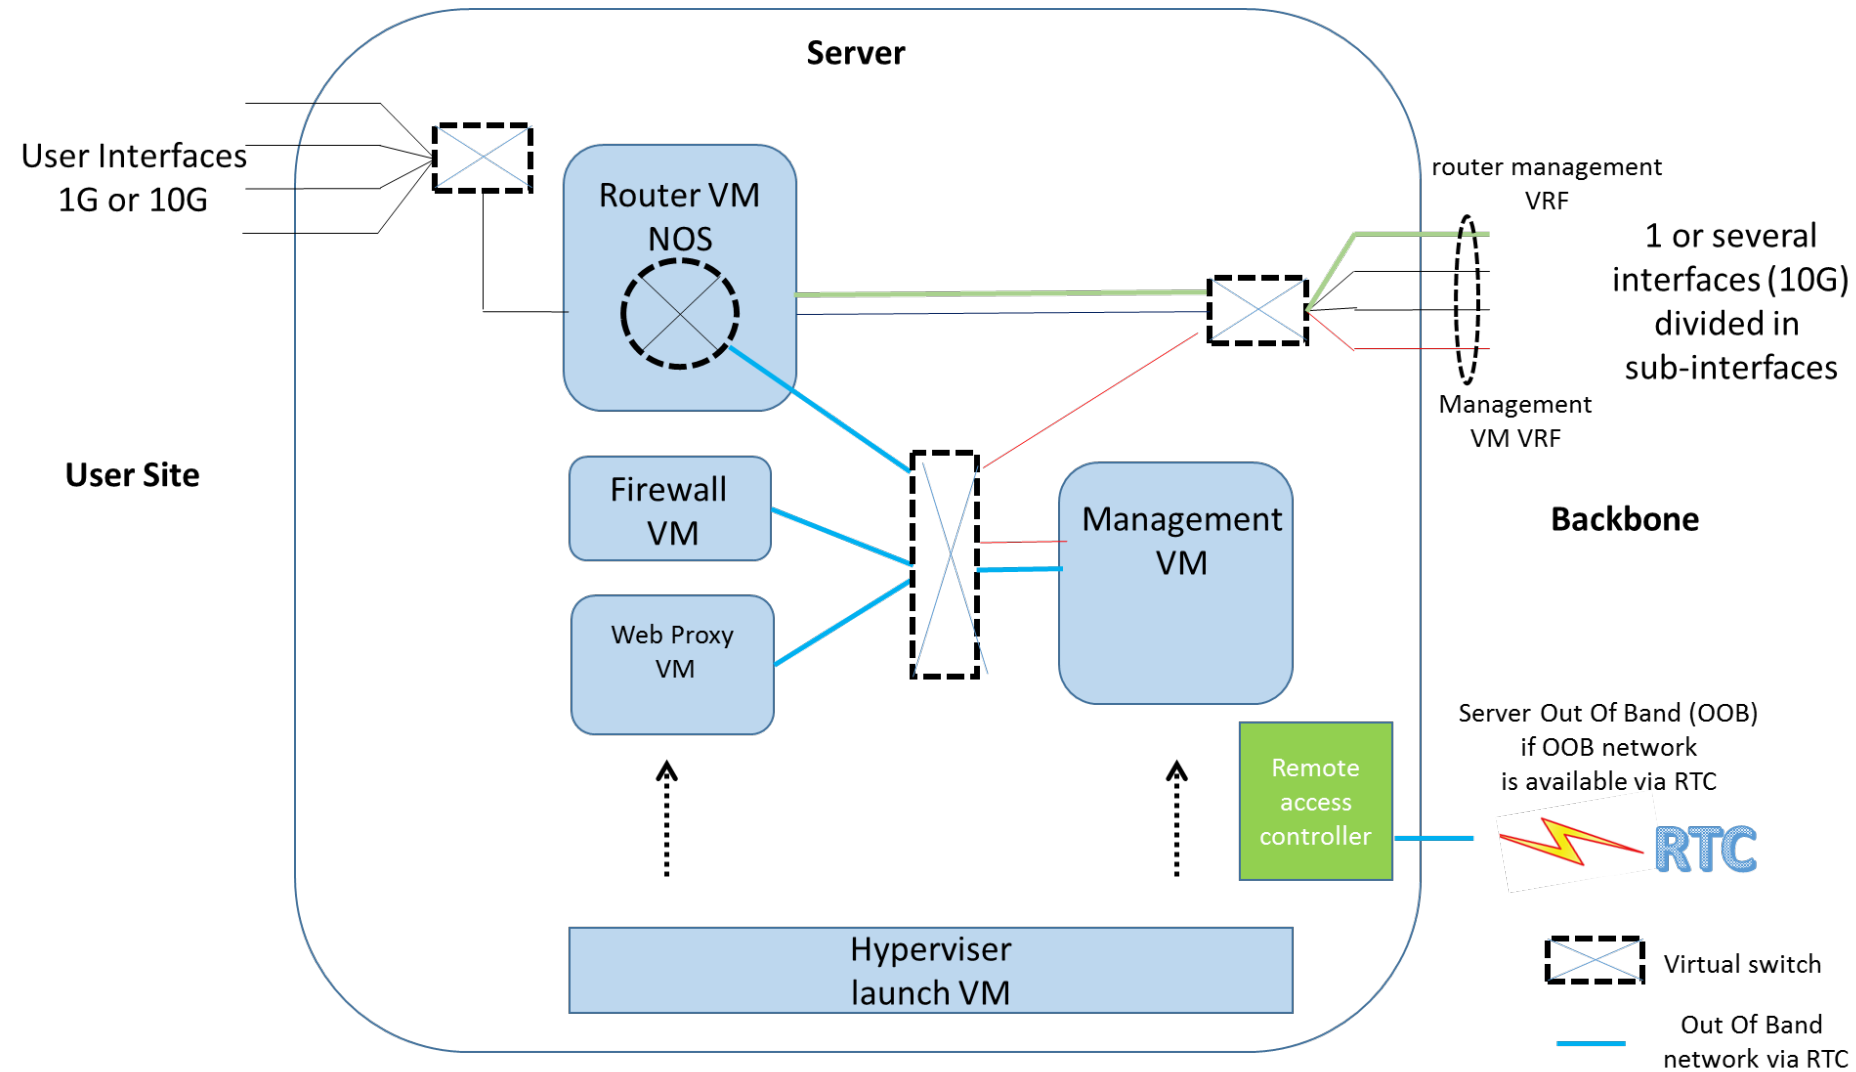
Server

User Interfaces
1G or 10G

Router VM
NOS

router management
VRF

1 or several
interfaces (10G)
divided in
sub-interfaces

Management
VM VRF

User Site

Firewall
VM

Management
VM

Backbone

Web Proxy
VM

Server Out Of Band (OOB)
if OOB network
is available via RTC

Remote
access
controller

RTC

Hyperviser
launch VM

Virtual switch

Out Of Band
network via RTC